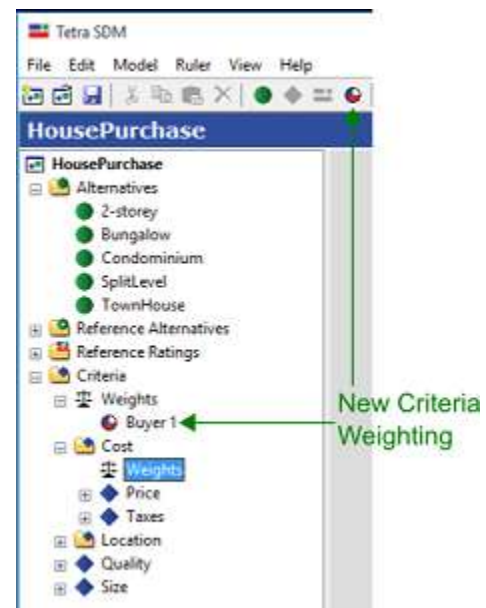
Tetra SDM

File Edit Model Ruler View Help

HousePurchase

HousePurchase
Alternatives
2-storey
Bungalow
Condominium
SplitLevel
TownHouse
Reference Alternatives
Reference Ratings
Criteria
Weights
Buyer 1
Cost
Weights
Price
Taxes
Location
Quality
Size

New Criteria Weighting